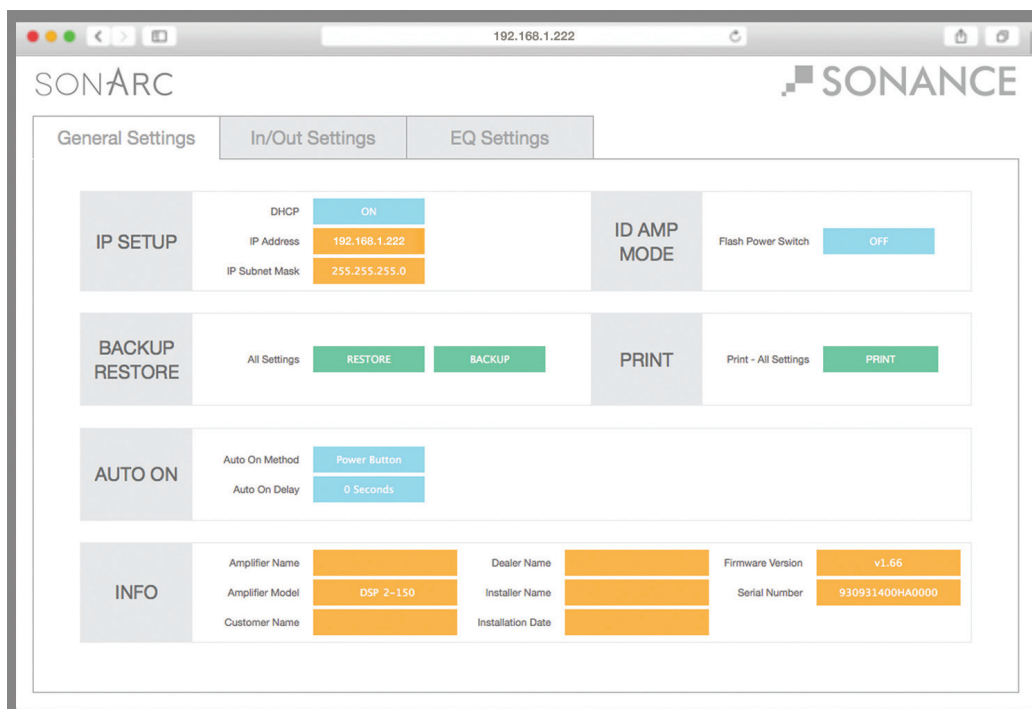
192.168.1.222

SONARC

SONANCE

General Settings

In/Out Settings

EQ Settings

IP SETUP

DHCP ON

IP Address 192.168.1.222

IP Subnet Mask 255.255.255.0

ID AMP MODE

Flash Power Switch OFF

BACKUP RESTORE

All Settings RESTORE BACKUP

PRINT

Print - All Settings PRINT

AUTO ON

Auto On Method Power Button

Auto On Delay 0 Seconds

INFO

Amplifier Name

Amplifier Model DSP 2-150

Customer Name

Dealer Name

Installer Name

Installation Date

Firmware Version v1.66

Serial Number 930931400HA0000